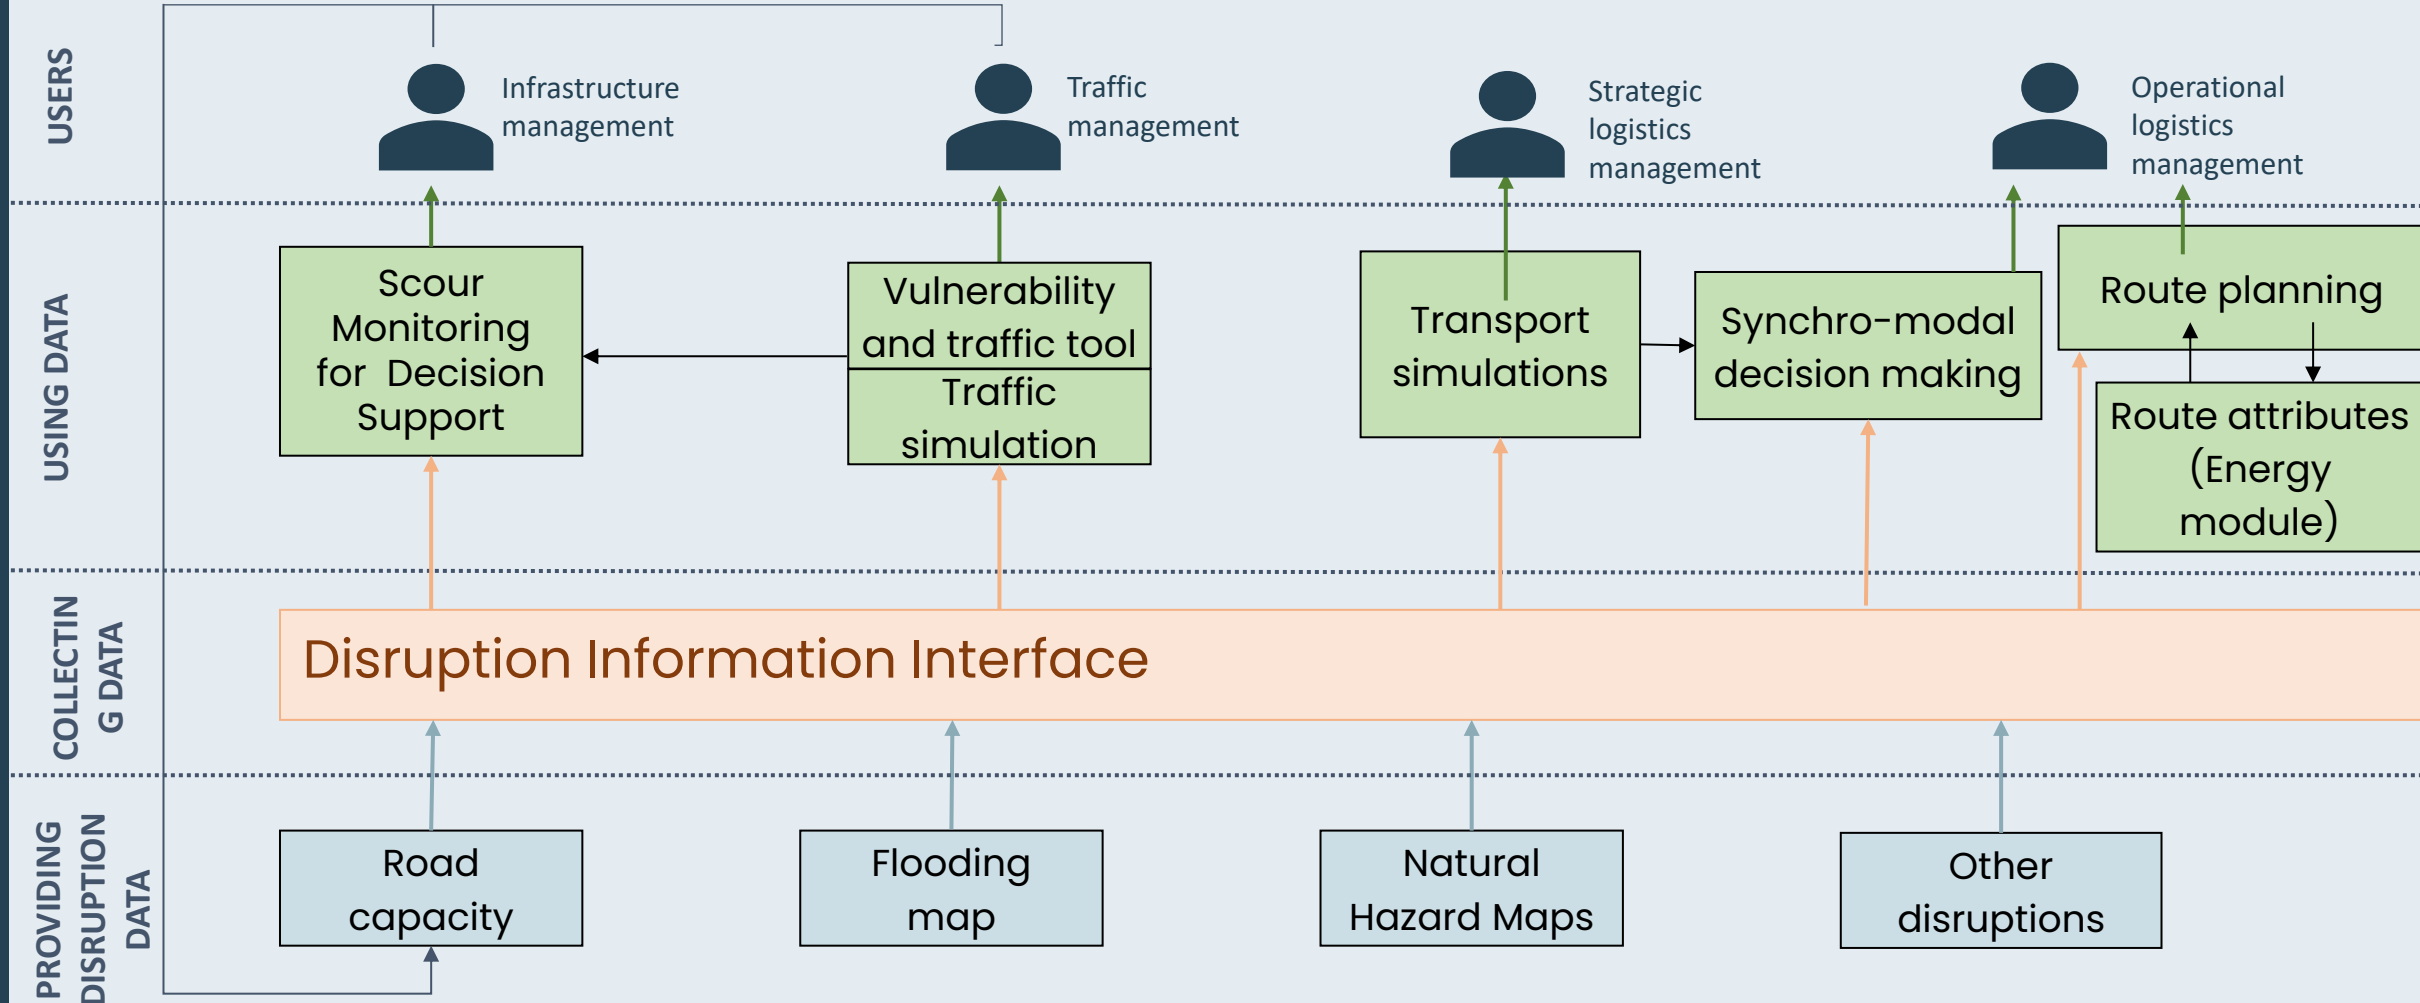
USERS

Infrastructure management

Traffic management

Strategic logistics management

Operational logistics management

USING DATA

Scour Monitoring for Decision Support

Vulnerability and traffic tool

Traffic simulation

Transport simulations

Synchro-modal decision making

Route planning

Route attributes (Energy module)

COLLECTIN G DATA

Disruption Information Interface

PROVIDING DISRUPTION DATA

Road capacity

Flooding map

Natural Hazard Maps

Other disruptions